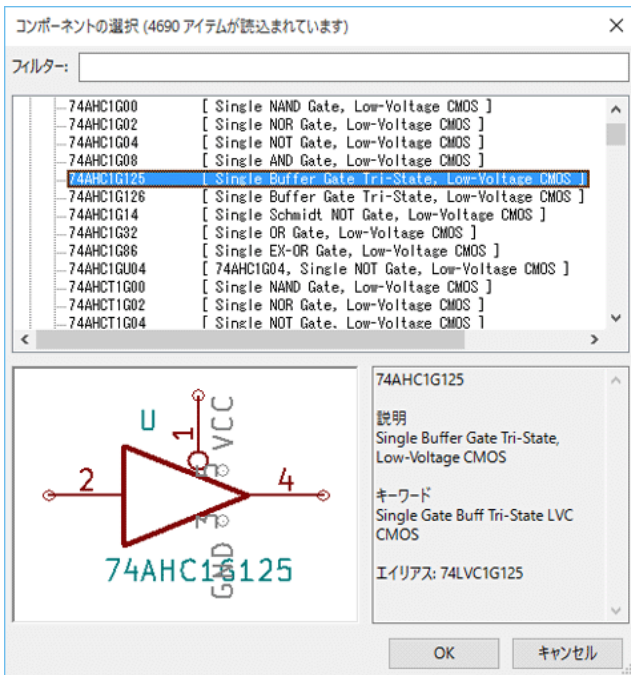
コンポーネントの選択 (4690 アイテムが読込まれています)

フィルター:

74AHC1G00 [ Single NAND Gate, Low-Voltage CMOS ]
74AHC1G02 [ Single NOR Gate, Low-Voltage CMOS ]
74AHC1G04 [ Single NOT Gate, Low-Voltage CMOS ]
74AHC1G08 [ Single AND Gate, Low-Voltage CMOS ]
74AHC1G125 [ Single Buffer Gate Tri-State, Low-Voltage CMOS ]
74AHC1G126 [ Single Buffer Gate Tri-State, Low-Voltage CMOS ]
74AHC1G14 [ Single Schmidt NOT Gate, Low-Voltage CMOS ]
74AHC1G32 [ Single OR Gate, Low-Voltage CMOS ]
74AHC1G86 [ Single EX-OR Gate, Low-Voltage CMOS ]
74AHC1GU04 [ 74AHC1G04, Single NOT Gate, Low-Voltage CMOS ]
74AHCT1G00 [ Single NAND Gate, Low-Voltage CMOS ]
74AHCT1G02 [ Single NOR Gate, Low-Voltage CMOS ]
74AHCT1G04 [ Single NOT Gate, Low-Voltage CMOS ]

U
1
VCC
5
2
4
3
GND
74AHC1G125

74AHC1G125

説明
Single Buffer Gate Tri-State, Low-Voltage CMOS

キーワード
Single Gate Buff Tri-State LVC CMOS

エイリアス: 74LVC1G125

OK
キャンセル